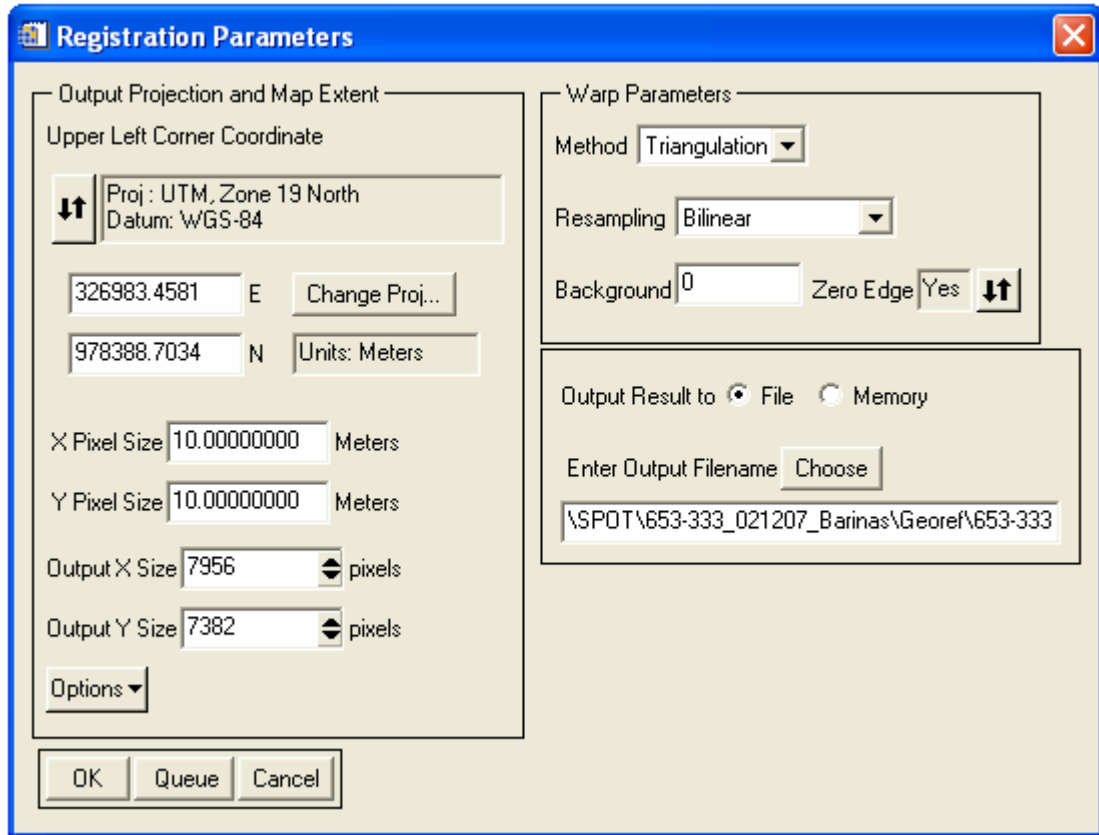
Registration Parameters

Output Projection and Map Extent

Upper Left Corner Coordinate

Proj : UTM, Zone 19 North
Datum: WGS-84

326983.4581 E

Change Proj...

978388.7034 N

Units: Meters

X Pixel Size 10.00000000 Meters

Y Pixel Size 10.00000000 Meters

Output X Size 7956 pixels

Output Y Size 7382 pixels

Options

OK Queue Cancel

Warp Parameters

Method Triangulation

Resampling Bilinear

Background 0 Zero Edge Yes

Output Result to File Memory

Enter Output Filename Choose

\SPOT\653-333_021207_Barinas\Georef\653-333